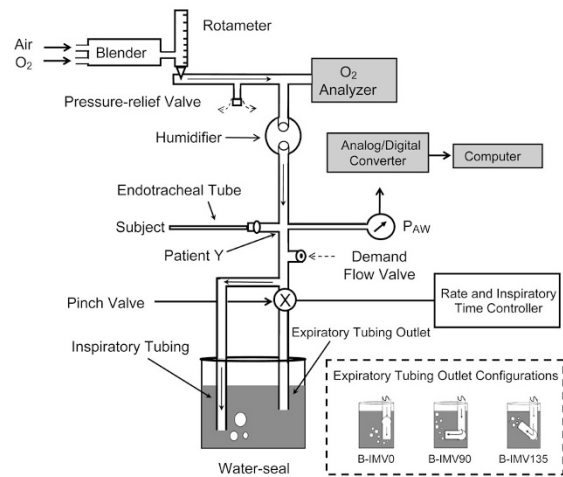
Rotameter

Air

$O_2$

Blender

$O_2$ Analyzer

Pressure-relief Valve

Humidifier

Analog/Digital Converter

Computer

Endotracheal Tube

Subject

$P_{AW}$

Patient Y

Demand Flow Valve

Pinch Valve

Rate and Inspiratory Time Controller

Expiratory Tubing Outlet

Inspiratory Tubing

Expiratory Tubing Outlet Configurations

B-IMV0

B-IMV90

B-IMV135

Water-seal